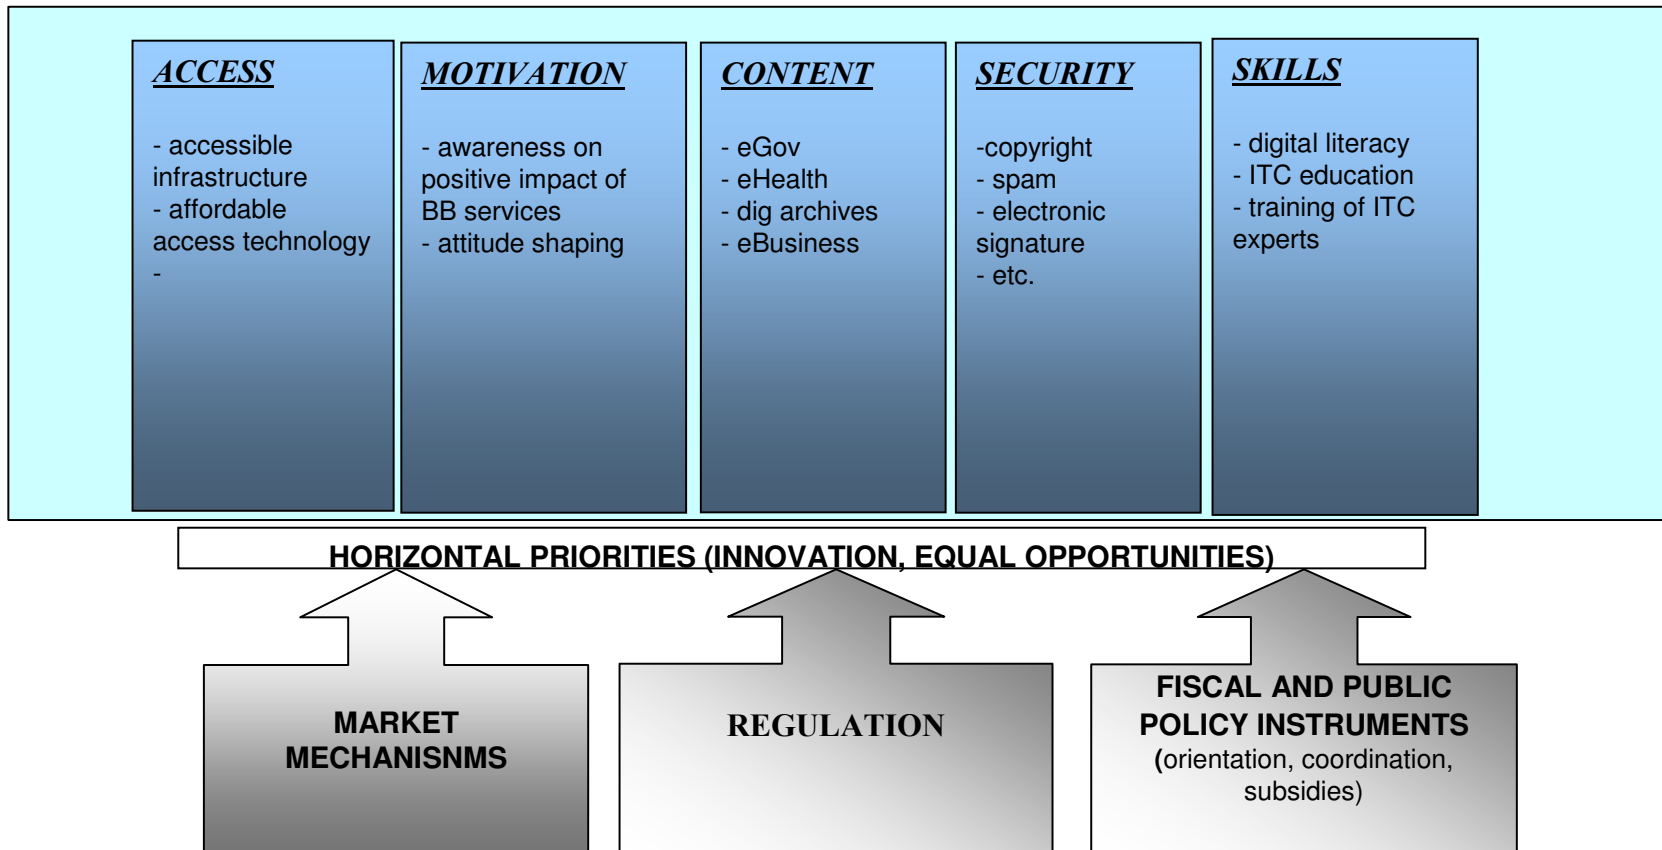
ACCESS

- accessible infrastructure
- affordable access technology
-

MOTIVATION

- awareness on positive impact of BB services
- attitude shaping

CONTENT

- eGov
- eHealth
- dig archives
- eBusiness

SECURITY

-copyright
- spam
- electronic signature
- etc.

SKILLS

- digital literacy
- ITC education
- training of ITC experts

HORIZONTAL PRIORITIES (INNOVATION, EQUAL OPPORTUNITIES)

MARKET MECHANISNMS

REGULATION

FISCAL AND PUBLIC POLICY INSTRUMENTS (orientation, coordination, subsidies)